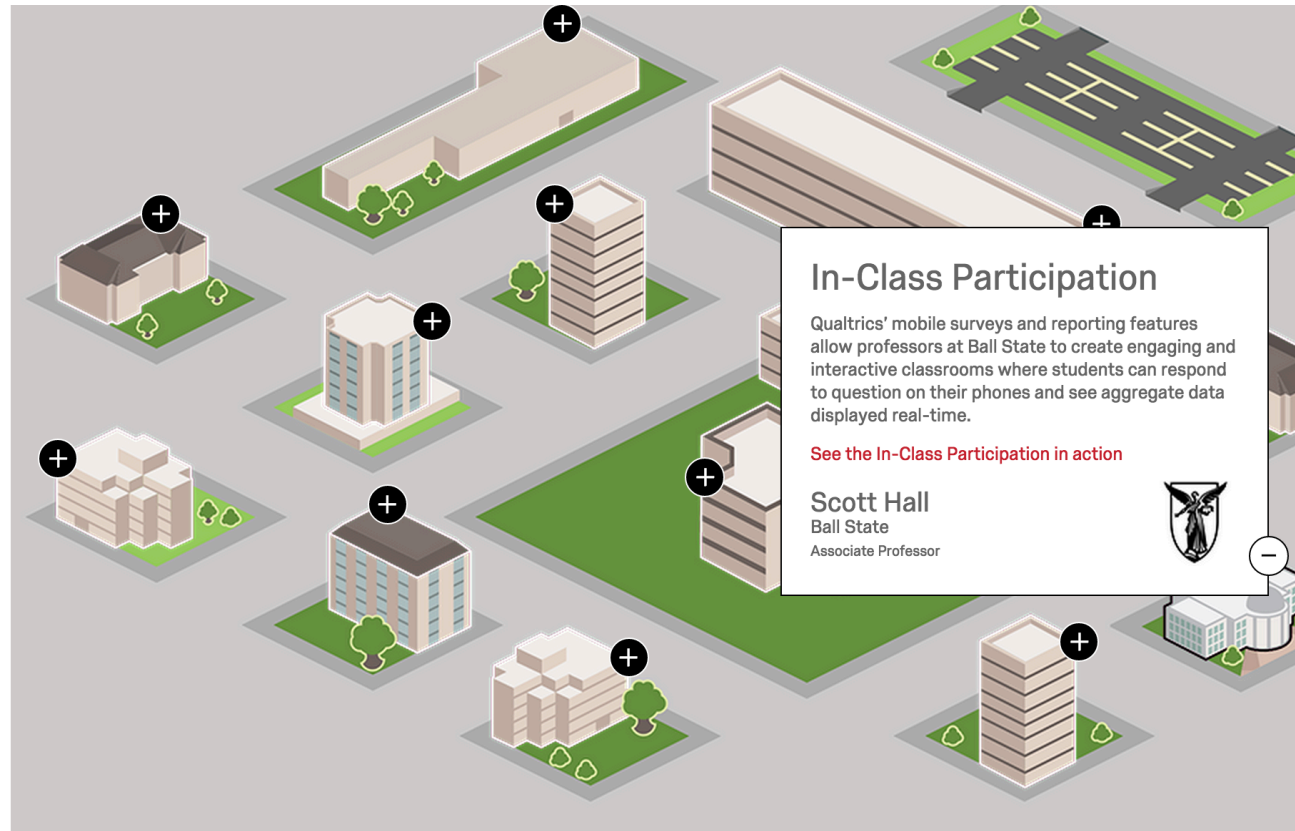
In-Class Participation

Qualtrics' mobile surveys and reporting features allow professors at Ball State to create engaging and interactive classrooms where students can respond to question on their phones and see aggregate data displayed real-time.

See the In-Class Participation in action

Scott Hall
Ball State
Associate Professor